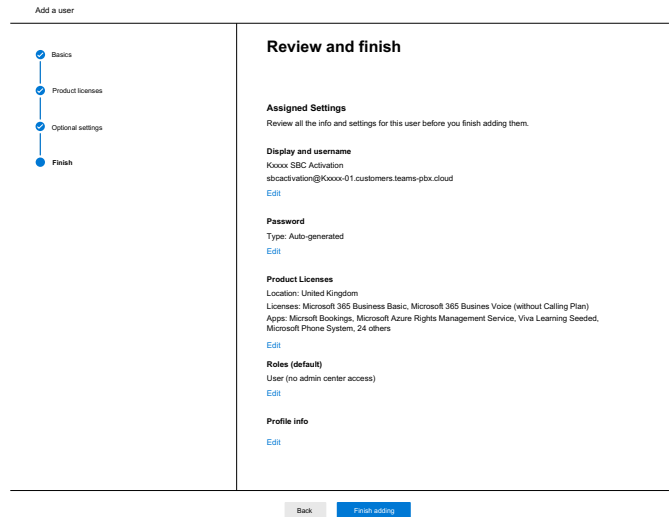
Add a user

Basics

Product licenses

Optional settings

Finish

Review and finish

Assigned Settings

Review all the info and settings for this user before you finish adding them.

Display and username

Kxxxx SBC Activation

sbcactivation@Kxxxx-01.customers.teams-pbx.cloud

Edit

Password

Type: Auto-generated

Edit

Product Licenses

Location: United Kingdom

Licenses: Microsoft 365 Business Basic, Microsoft 365 Busines Voice (without Calling Plan)

Apps: Micrsoft Bookings, Microsoft Azure Rights Management Service, Viva Learning Seeded, Microsoft Phone System, 24 others

Edit

Roles (default)

User (no admin center access)

Edit

Profile info

Edit

Back

Finish adding